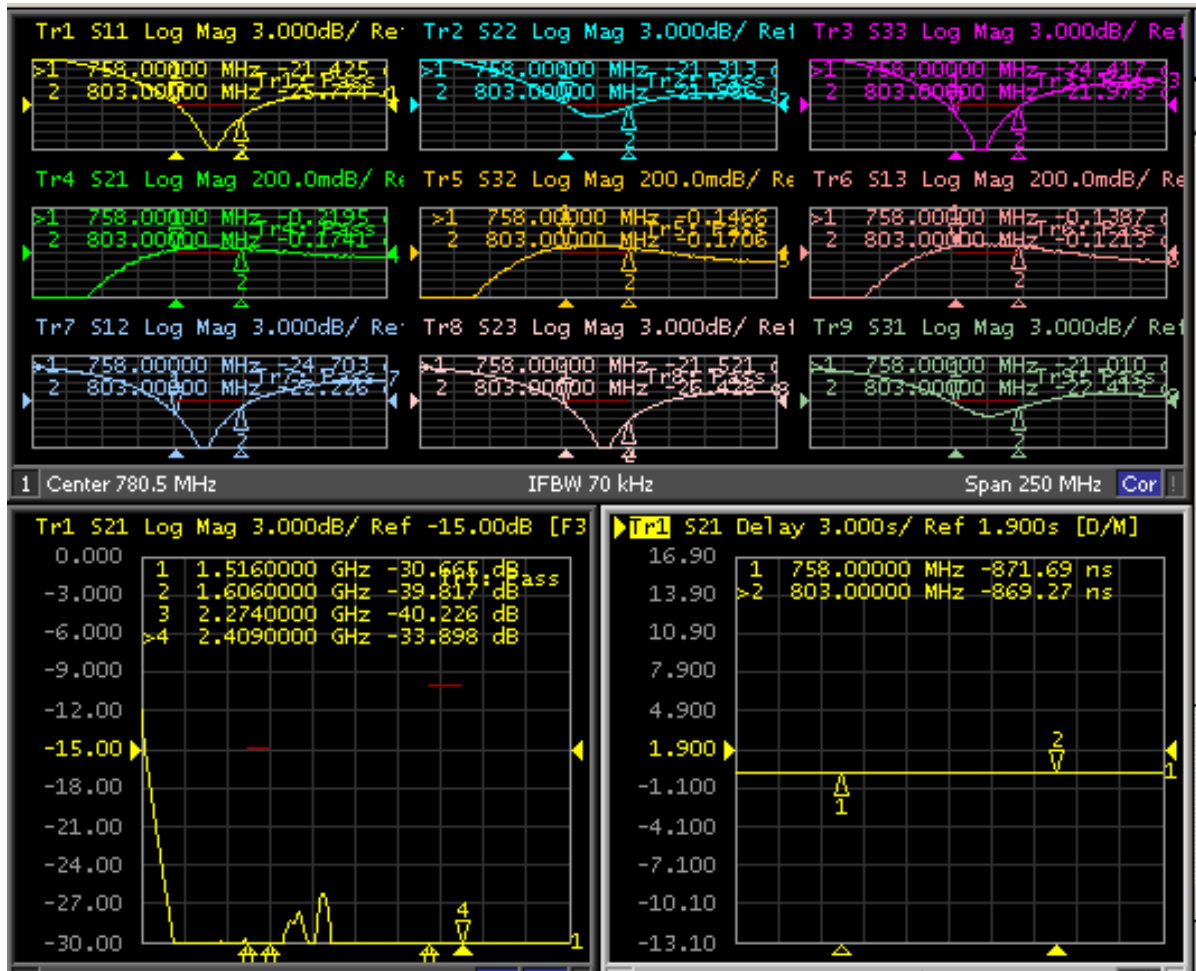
Tr1 S11 Log Mag 3.000dB/ Re
>1 758.00000 MHz -21.425
2 803.00000 MHz -25.774
Tr1: Pass

Tr2 S22 Log Mag 3.000dB/ Re
>1 758.00000 MHz -21.313
2 803.00000 MHz -21.986
Tr2: Pass

Tr3 S33 Log Mag 3.000dB/ Re
>1 758.00000 MHz -24.417
2 803.00000 MHz -21.973
Tr3: Pass

Tr4 S21 Log Mag 200.0mdB/ Re
>1 758.00000 MHz -0.2195
2 803.00000 MHz -0.1741
Tr4: Pass

Tr5 S32 Log Mag 200.0mdB/ Re
>1 758.00000 MHz -0.1466
2 803.00000 MHz -0.1706
Tr5: Pass

Tr6 S13 Log Mag 200.0mdB/ Re
>1 758.00000 MHz -0.1387
2 803.00000 MHz -0.1213
Tr6: Pass

Tr7 S12 Log Mag 3.000dB/ Re
>1 758.00000 MHz -24.703
2 803.00000 MHz -22.226
Tr7: Pass

Tr8 S23 Log Mag 3.000dB/ Re
>1 758.00000 MHz -21.521
2 803.00000 MHz -26.428
Tr8: Pass

Tr9 S31 Log Mag 3.000dB/ Re
>1 758.00000 MHz -21.010
2 803.00000 MHz -22.412
Tr9: Pass

1 Center 780.5 MHz IFBW 70 kHz Span 250 MHz Cor

Tr1 S21 Log Mag 3.000dB/ Ref -15.00dB [F3
1 1.5160000 GHz -30.665 dB
2 1.6060000 GHz -39.817 dB
3 2.2740000 GHz -40.226 dB
>4 2.4090000 GHz -33.898 dB
Tr1: Pass
0.000
-3.000
-6.000
-9.000
-12.00
-15.00
-18.00
-21.00
-24.00
-27.00
-30.00
4
1

Tr1 S21 Delay 3.000s/ Ref 1.900s [D/M]
1 758.00000 MHz -871.69 ns
>2 803.00000 MHz -869.27 ns
16.90
13.90
10.90
7.900
4.900
1.900
-1.100
-4.100
-7.100
-10.10
-13.10
2
1
1